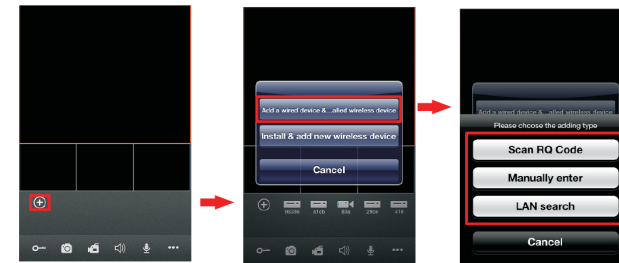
Add a wired device &...alled wireless device

Install & add new wireless device

Cancel

1629b

61cb

83d

29ce

41f

Add a wired device &...alled wireless device

Please choose the adding type

Scan RQ Code

Manually enter

LAN search

Cancel